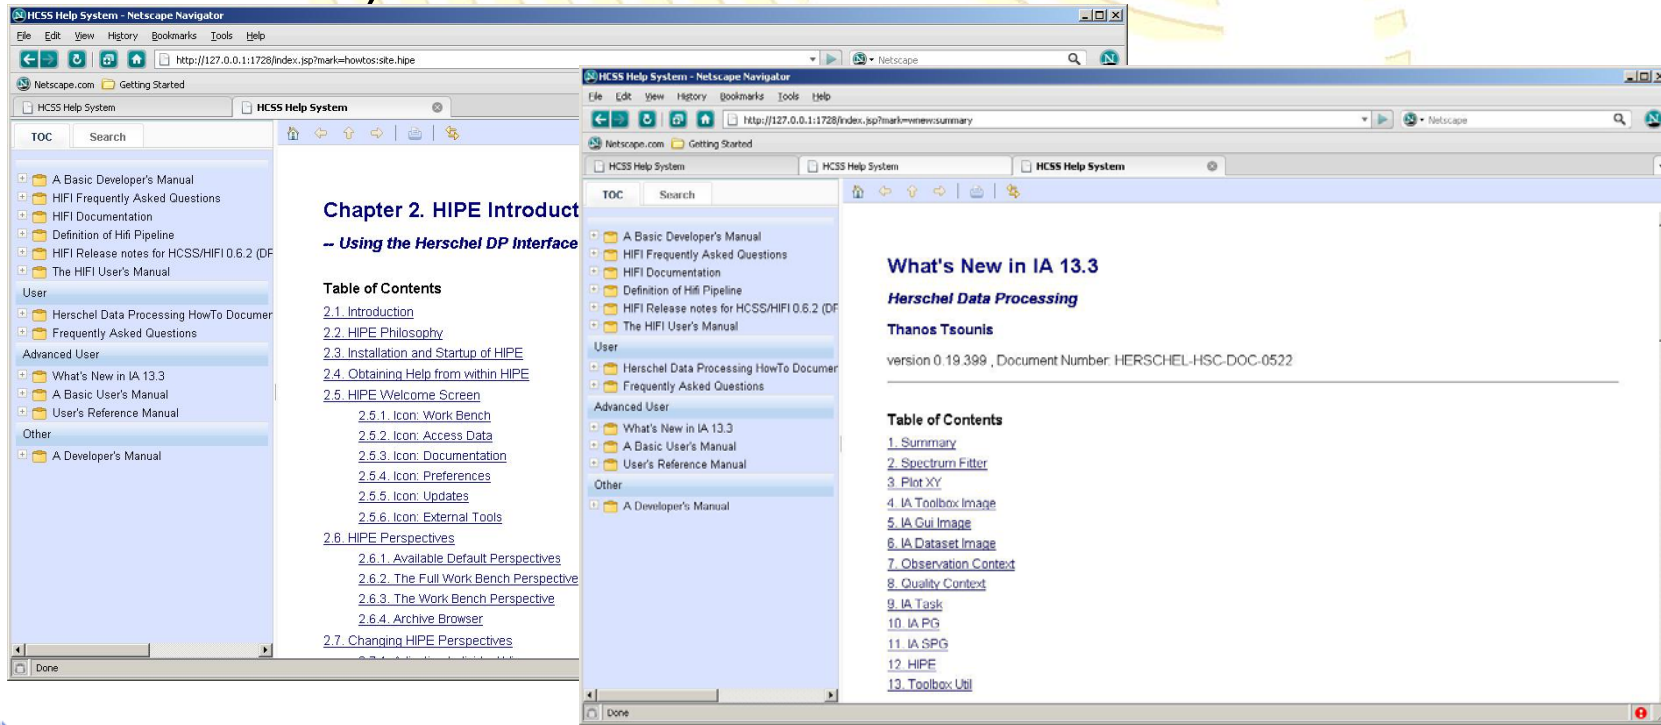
HCSS Help System - Netscape Navigator

File Edit View History Bookmarks Tools Help

http://127.0.0.1:1728/index.jsp?mark=howtos:site.hipe

Netscape

Netscape.com Getting Started

HCSS Help System HCSS Help System

TOC Search

A Basic Developer's Manual
HIFI Frequently Asked Questions
HIFI Documentation
Definition of Hifi Pipeline
HIFI Release notes for HCSS/HIFI 0.6.2 (DF
The HIFI User's Manual
User
Herschel Data Processing HowTo Documer
Frequently Asked Questions
Advanced User
What's New in IA 13.3
A Basic User's Manual
User's Reference Manual
Other
A Developer's Manual

Chapter 2. HIPE Introduct

-- Using the Herschel DP Interface

Table of Contents

2.1. Introduction
2.2. HIPE Philosophy
2.3. Installation and Startup of HIPE
2.4. Obtaining Help from within HIPE
2.5. HIPE Welcome Screen
2.5.1. Icon: Work Bench
2.5.2. Icon: Access Data
2.5.3. Icon: Documentation
2.5.4. Icon: Preferences
2.5.5. Icon: Updates
2.5.6. Icon: External Tools
2.6. HIPE Perspectives
2.6.1. Available Default Perspectives
2.6.2. The Full Work Bench Perspective
2.6.3. The Work Bench Perspective
2.6.4. Archive Browser
2.7. Changing HIPE Perspectives
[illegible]

Done

HCSS Help System - Netscape Navigator

File Edit View History Bookmarks Tools Help

http://127.0.0.1:1728/index.jsp?mark=vnew:summary

Netscape

Netscape.com Getting Started

HCSS Help System HCSS Help System HCSS Help System

TOC Search

A Basic Developer's Manual
HIFI Frequently Asked Questions
HIFI Documentation
Definition of Hifi Pipeline
HIFI Release notes for HCSS/HIFI 0.6.2 (DF
The HIFI User's Manual
User
Herschel Data Processing HowTo Documer
Frequently Asked Questions
Advanced User
What's New in IA 13.3
A Basic User's Manual
User's Reference Manual
Other
A Developer's Manual

What's New in IA 13.3

Herschel Data Processing

Thanos Tsounis

version 0.19.399 , Document Number: HERSCHEL-HSC-DOC-0522

Table of Contents

1. Summary
2. Spectrum Fitter
3. Plot XY
4. IA Toolbox Image
5. IA Gui Image
6. IA Dataset Image
7. Observation Context
8. Quality Context
9. IA Task
10. IA PG
11. IA SPG
12. HIPE
13. Toolbox Util

Done